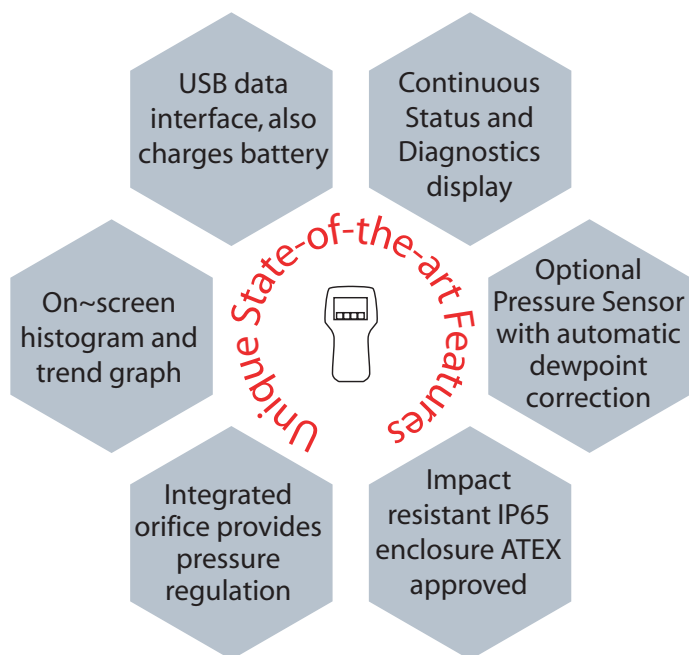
USB data interface, also charges battery

Continuous Status and Diagnostics display

On~screen histogram and trend graph

Unique State-of-the-art Features

Optional Pressure Sensor with automatic dewpoint correction

Integrated orifice provides pressure regulation

Impact resistant IP65 enclosure ATEX approved